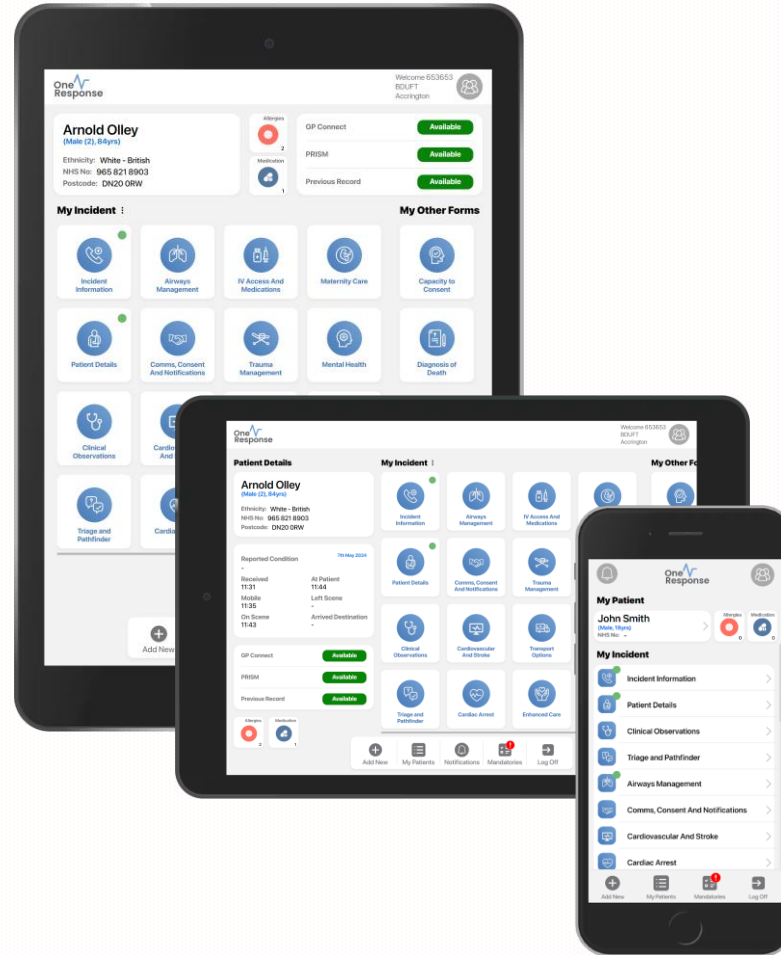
One Response

Welcome 653653
BDUFT
Accrington

Arnold Olley
(Male (2), 84yrs)
Ethnicity: White - British
NHS No: 965 821 8903
Postcode: DN20 0RW

Allergies
2
Medication
1

GP Connect Available
PRISM Available
Previous Record Available

My Incident ⋮
My Other Forms

Incident Information
Airways Management
IV Access And Medications
Maternity Care
Capacity to Consent
Patient Details
Comms, Consent And Notifications
Trauma Management
Mental Health
Diagnosis of Death
Clinical Observations
Cardio And
Triage and Pathfinder
Cardia

Add New

One Response

Welcome 653653
BDUFT
Accrington

Patient Details
Arnold Olley
(Male (2), 84yrs)
Ethnicity: White - British
NHS No: 965 821 8903
Postcode: DN20 0RW

Reported Condition 7th May 2024
-
Received 11:31
At Patient 11:44
Mobile 11:35
Left Scene -
On Scene 11:43
Arrived Destination -

GP Connect Available
PRISM Available
Previous Record Available

Allergies 2
Medication 1

My Incident ⋮
My Other Fo

Incident Information
Airways Management
IV Access And Medications
Patient Details
Comms, Consent And Notifications
Trauma Management
Clinical Observations
Cardiovascular And Stroke
Transport Options
Triage and Pathfinder
Cardiac Arrest
Enhanced Care

Add New
My Patients
Notifications
Mandatories
Log Off

One Response

My Patient
John Smith
(Male, 18yrs)
NHS No: -
Allergies 0
Medication 0

My Incident
Incident Information
Patient Details
Clinical Observations
Triage and Pathfinder
Airways Management
Comms, Consent And Notifications
Cardiovascular And Stroke
Cardiac Arrest

Add New
My Patients
Mandatories
Log Off